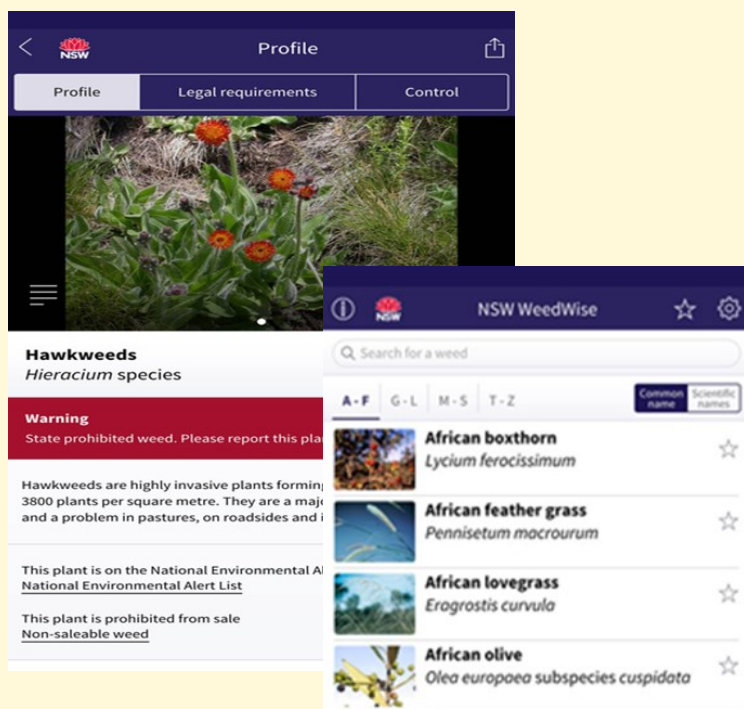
NSW

Profile

Profile | Legal requirements | Control

Hawkweeds
*Hieracium* species

Warning
State prohibited weed. Please report this pla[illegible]

Hawkweeds are highly invasive plants forming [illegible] 3800 plants per square metre. They are a majo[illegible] and a problem in pastures, on roadsides and i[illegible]

This plant is on the National Environmental Al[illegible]
National Environmental Alert List

This plant is prohibited from sale
Non-saleable weed

NSW

NSW WeedWise

Search for a weed

A - F G - L M - S T - Z

Common name | Scientific names

African boxthorn
*Lycium ferocissimum*

African feather grass
*Pennisetum macrourum*

African lovegrass
*Eragrostis curvula*

African olive
*Olea europaea* subspecies *cuspidata*